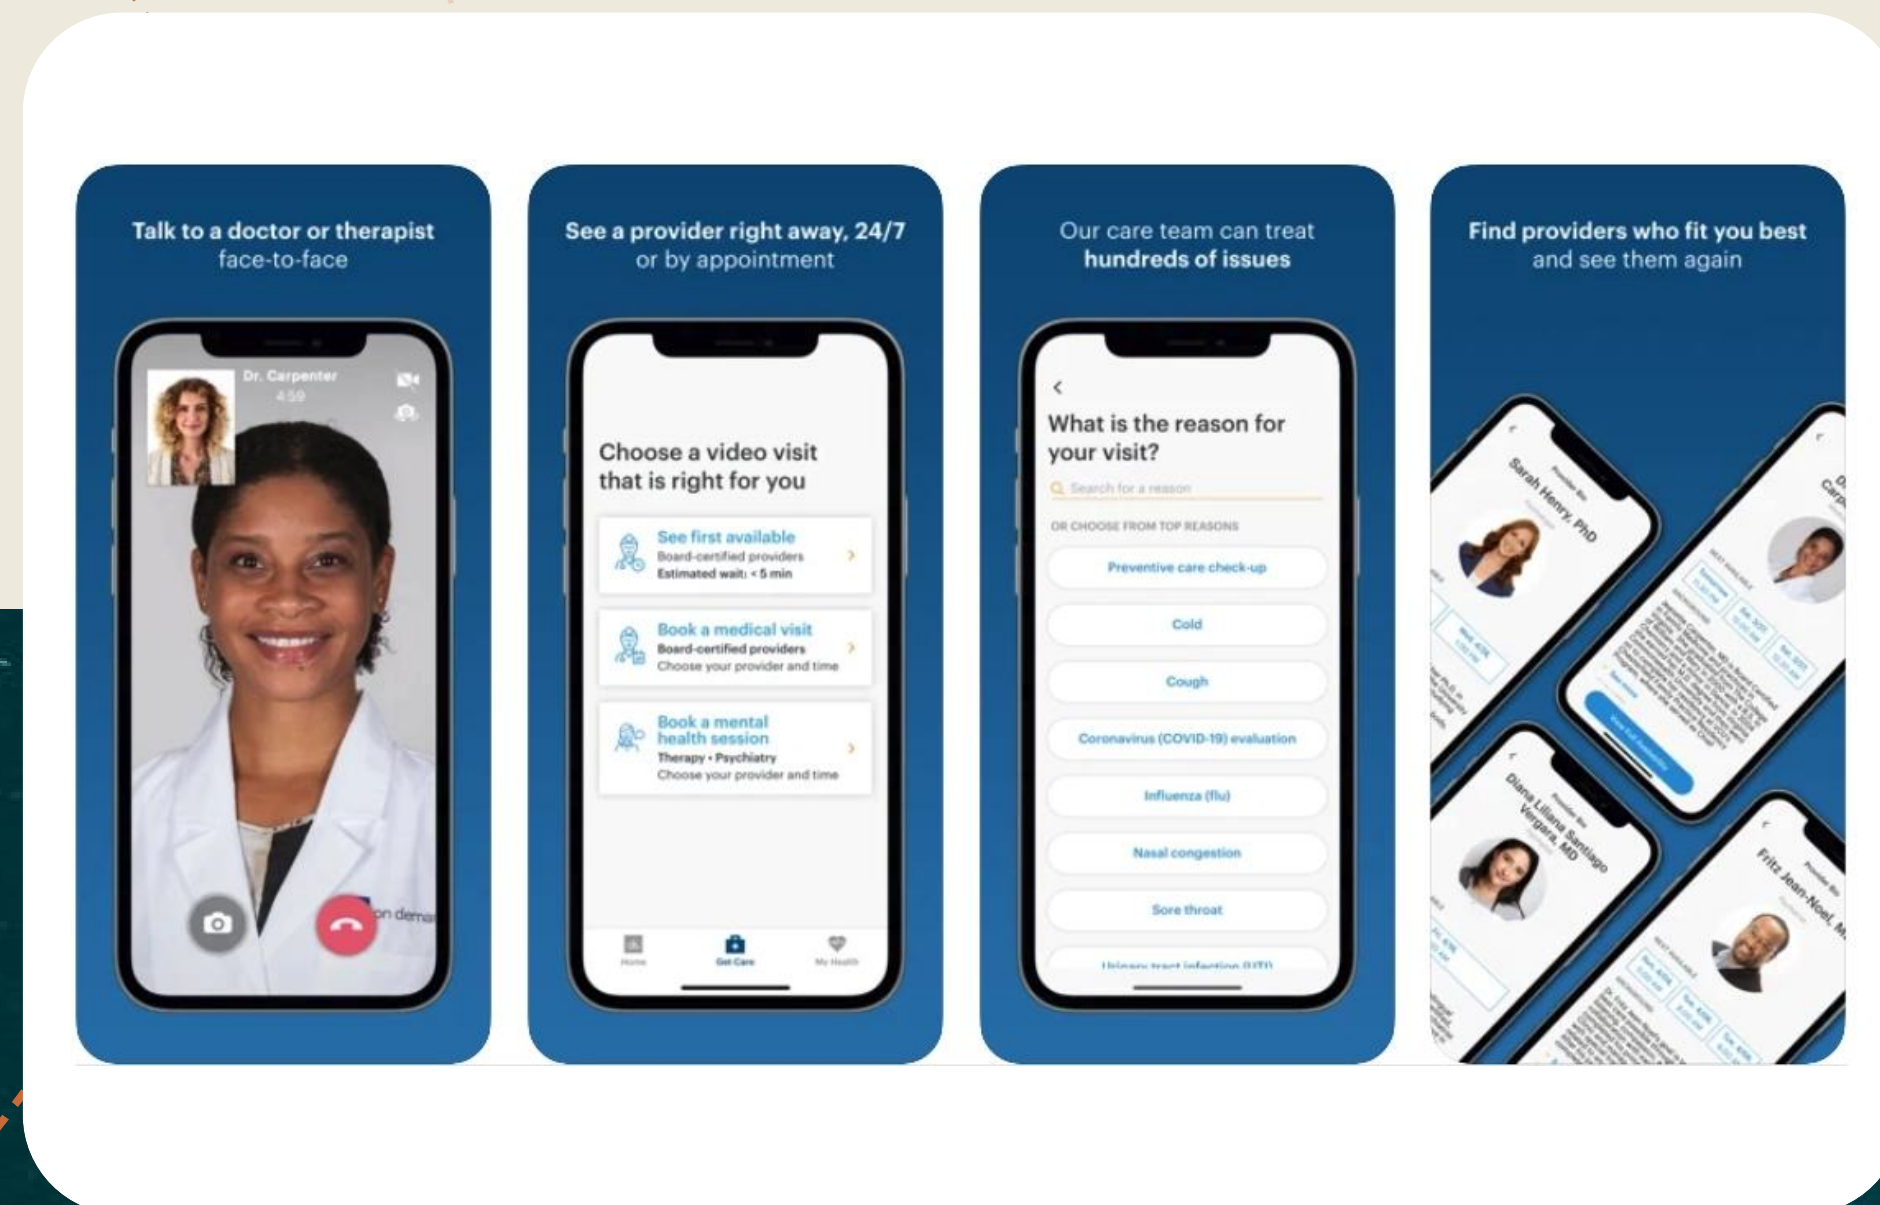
Talk to a doctor or therapist face-to-face

Dr. Carpenter
4:59

on demand

See a provider right away, 24/7 or by appointment

Choose a video visit that is right for you

See first available
Board-certified providers
Estimated wait: < 5 min

Book a medical visit
Board-certified providers
Choose your provider and time

Book a mental health session
Therapy • Psychiatry
Choose your provider and time

Home
Get Care
My Health

Our care team can treat hundreds of issues

What is the reason for your visit?

Search for a reason

OR CHOOSE FROM TOP REASONS

Preventive care check-up

Cold

Cough

Coronavirus (COVID-19) evaluation

Influenza (flu)

Nasal congestion

Sore throat

Urinary tract infection (UTI)

Find providers who fit you best and see them again

Sarah Henry, PhD

Diana Liliana Santiago Vergara, MD

Fritz Jean-Noel, M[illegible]